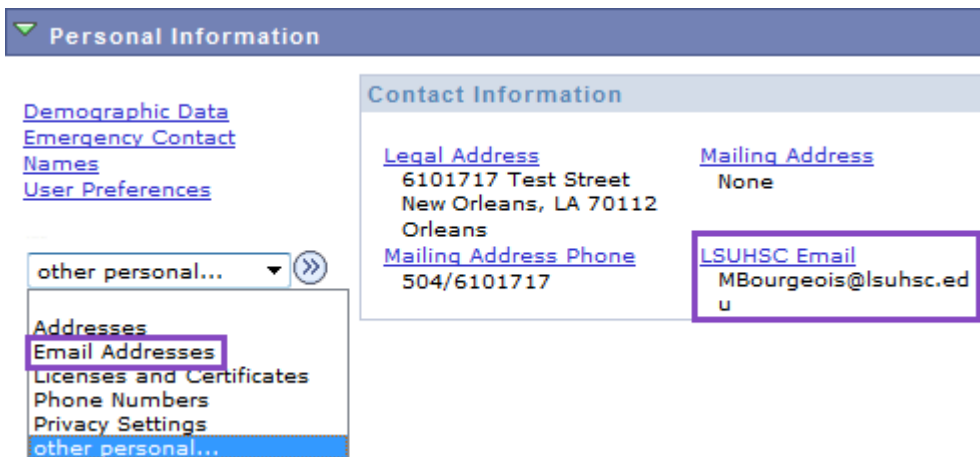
Personal Information

Demographic Data
Emergency Contact
Names
User Preferences

other personal...

Addresses
Email Addresses
Licenses and Certificates
Phone Numbers
Privacy Settings
other personal...

Contact Information

Legal Address
6101717 Test Street
New Orleans, LA 70112
Orleans

Mailing Address
None

Mailing Address Phone
504/6101717

LSUHSC Email
MBourgeois@lsuhsc.edu